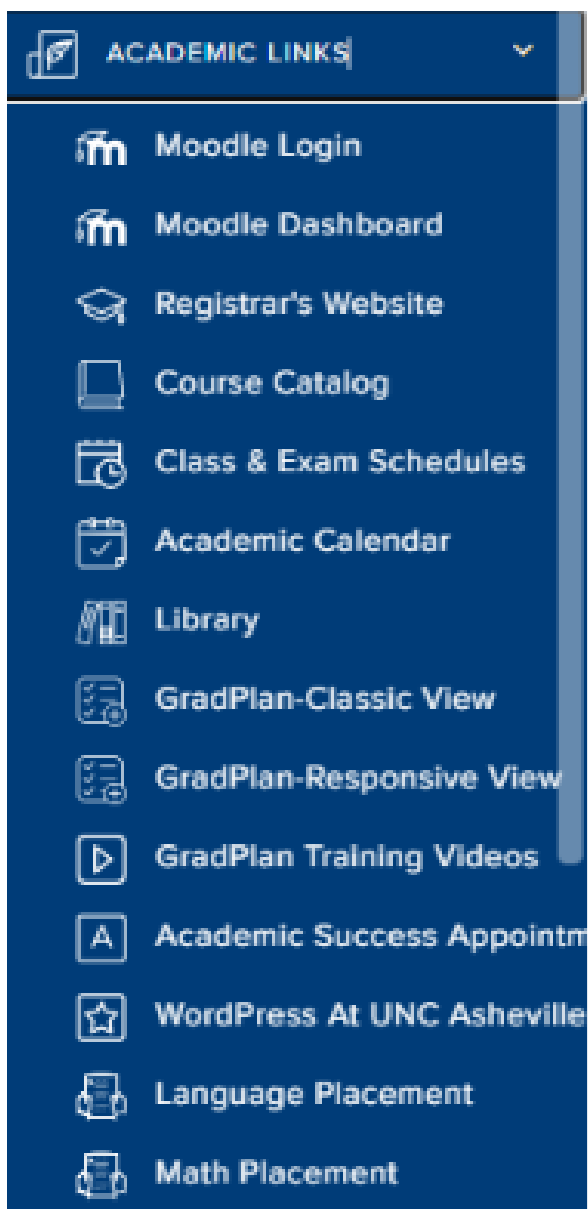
ACADEMIC LINKS

Moodle Login

Moodle Dashboard

Registrar's Website

Course Catalog

Class & Exam Schedules

Academic Calendar

Library

GradPlan-Classic View

GradPlan-Responsive View

GradPlan Training Videos

Academic Success Appointm

WordPress At UNC Asheville

Language Placement

Math Placement